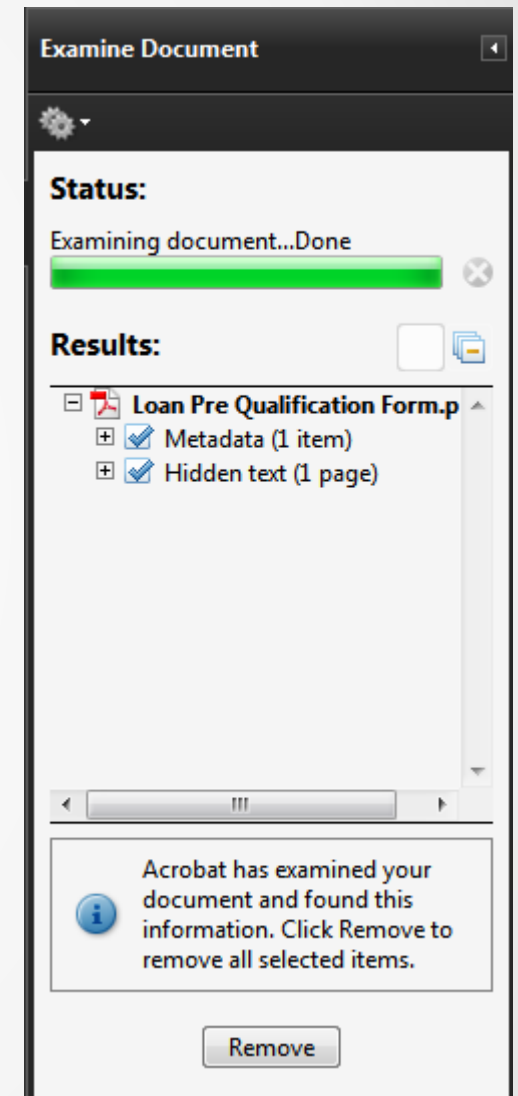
Examine Document

Status:

Examining document...Done

Results:

Loan Pre Qualification Form.p

Metadata (1 item)

Hidden text (1 page)

Acrobat has examined your document and found this information. Click Remove to remove all selected items.

Remove